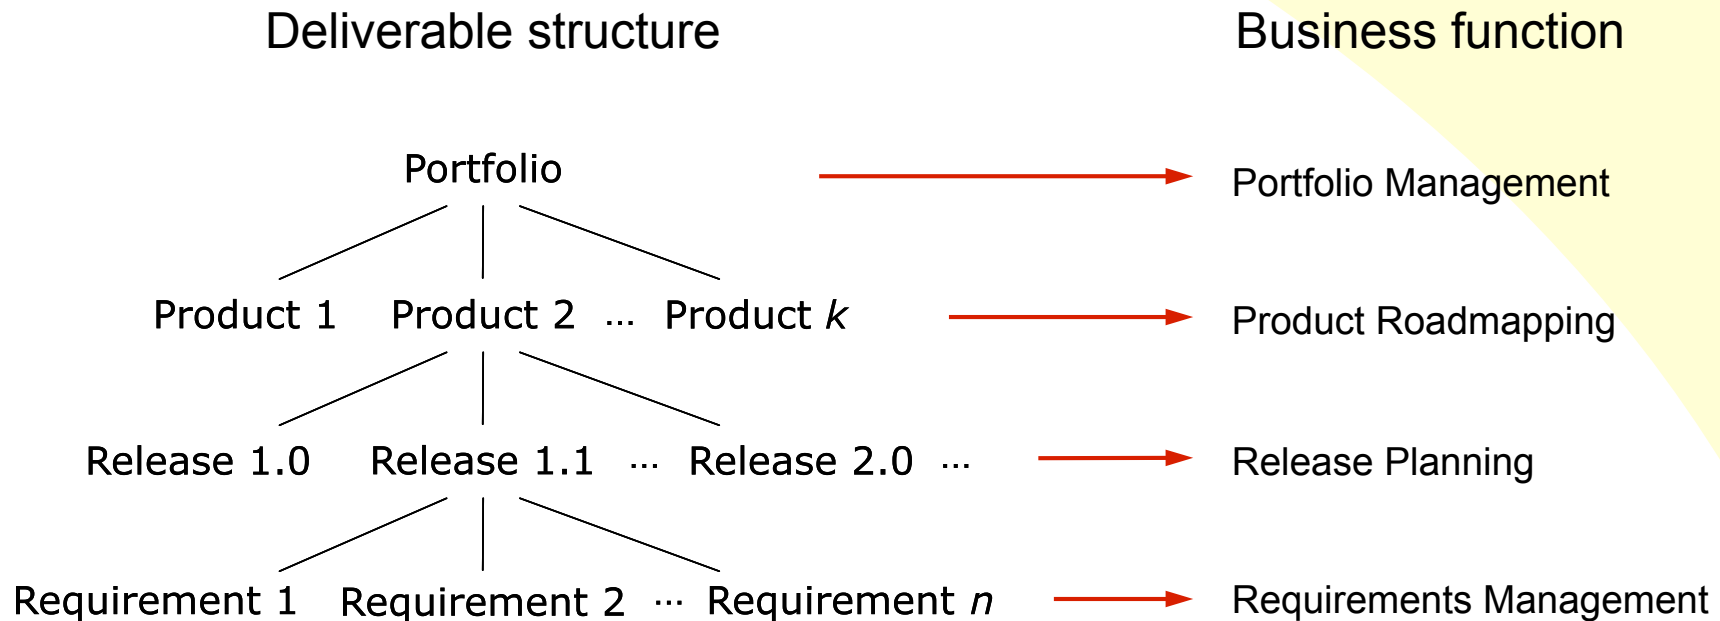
Deliverable structure

Business function

Portfolio

Portfolio Management

Product 1 Product 2 … Product $k$

Product Roadmapping

Release 1.0 Release 1.1 … Release 2.0 …

Release Planning

Requirement 1 Requirement 2 … Requirement $n$

Requirements Management